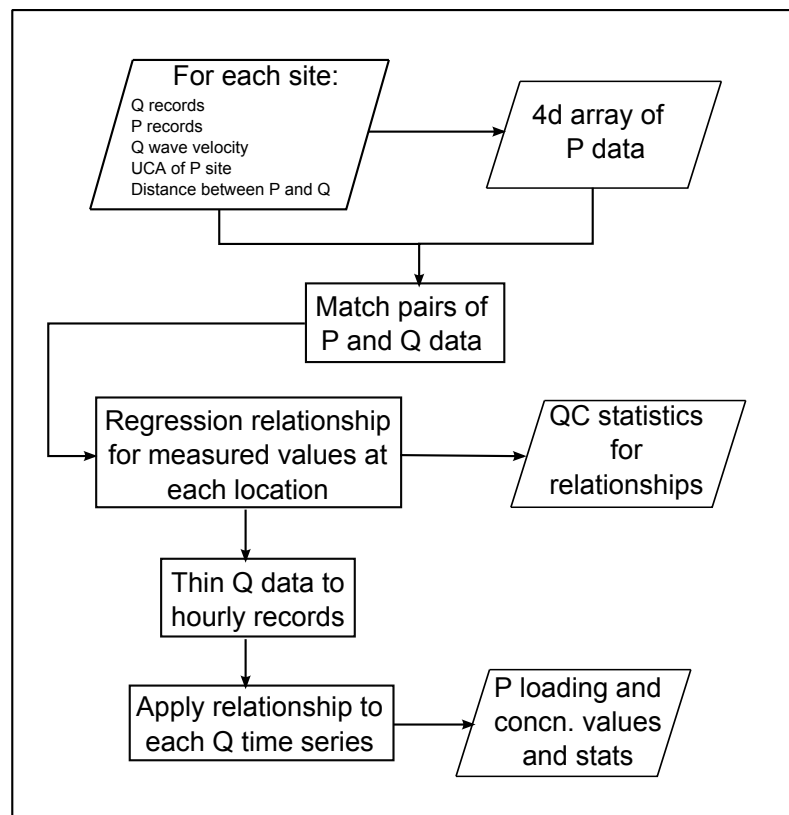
For each site:
Q records
P records
Q wave velocity
UCA of P site
Distance between P and Q

4d array of P data

Match pairs of P and Q data

Regression relationship for measured values at each location

QC statistics for relationships

Thin Q data to hourly records

Apply relationship to each Q time series

P loading and concn. values and stats